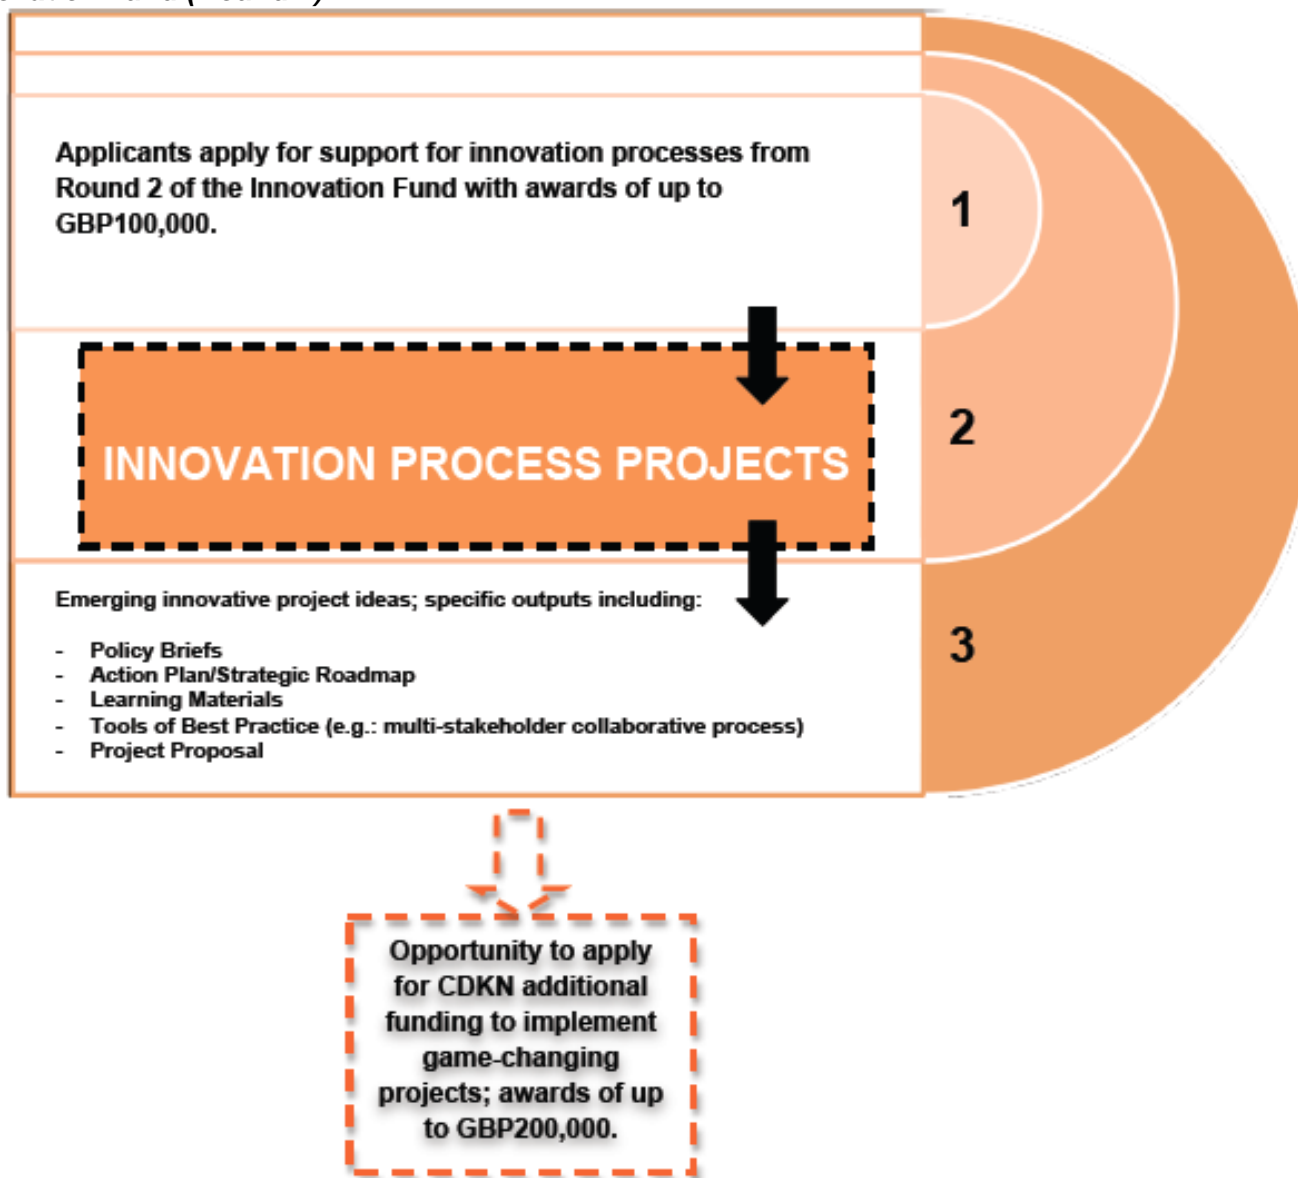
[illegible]

Applicants apply for support for innovation processes from Round 2 of the Innovation Fund with awards of up to GBP100,000.

1

INNOVATION PROCESS PROJECTS

2

Emerging innovative project ideas; specific outputs including:

- Policy Briefs
- Action Plan/Strategic Roadmap
- Learning Materials
- Tools of Best Practice (e.g.: multi-stakeholder collaborative process)
- Project Proposal

3

Opportunity to apply for CDKN additional funding to implement game-changing projects; awards of up to GBP200,000.